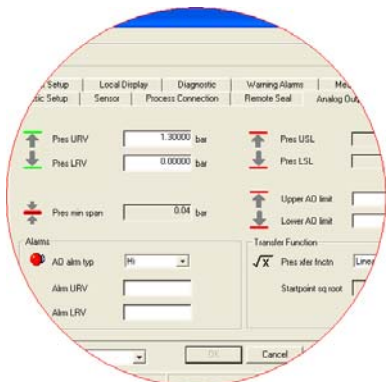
Setup | Local Display | Diagnostic | Warning Alarms | Me
sic Setup | Sensor | Process Connection | Remote Seal | Analog Out

Pres URV 1.30000 bar
Pres LRV 0.00000 bar
Pres USL
Pres LSL
Upper AO limit
Lower AO limit
Pres min span 0.04 bar

Alarms
AO alm typ Hi
Alm URV
Alm LRV

Transfer Function
Pres xfer fnctn Line
Startpoint sq root

OK
Cancel